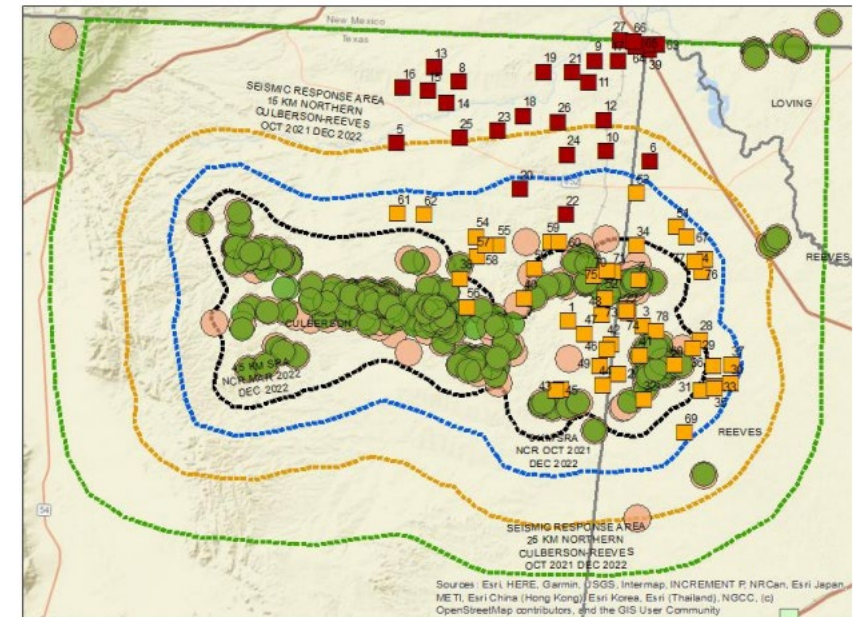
New Mexico
Texas
27 66
63
9 64
39
13
16 15 8
14
19 21
11
SEISMIC RESPONSE AREA
15 KM NORTHERN
CULBERSON-REEVES
OCT 2021 DEC 2022
18
26
12
5
25
23
24
10
6
20
22
LOVING
61 62
54 55
57
58
59
60
34
64
67
4
76
REEVES
CULBERSON
45 KM SRA
NCR OCT 2022
DEC 2022
56
1
47
3
78
28
29
31
33
35
69
43
45
49
REEVES
SRA
NCR OCT 2021
DEC 2022
54
SEISMIC RESPONSE AREA
25 KM NORTHERN
CULBERSON-REEVES
OCT 2021 DEC 2022
Sources: Esri, HERE, Garmin, USGS, Intermap, INCREMENT P, NRCan, Esri Japan, METI, Esri China (Hong Kong), Esri Korea, Esri (Thailand), NGCC, (c) OpenStreetMap contributors, and the GIS User Community